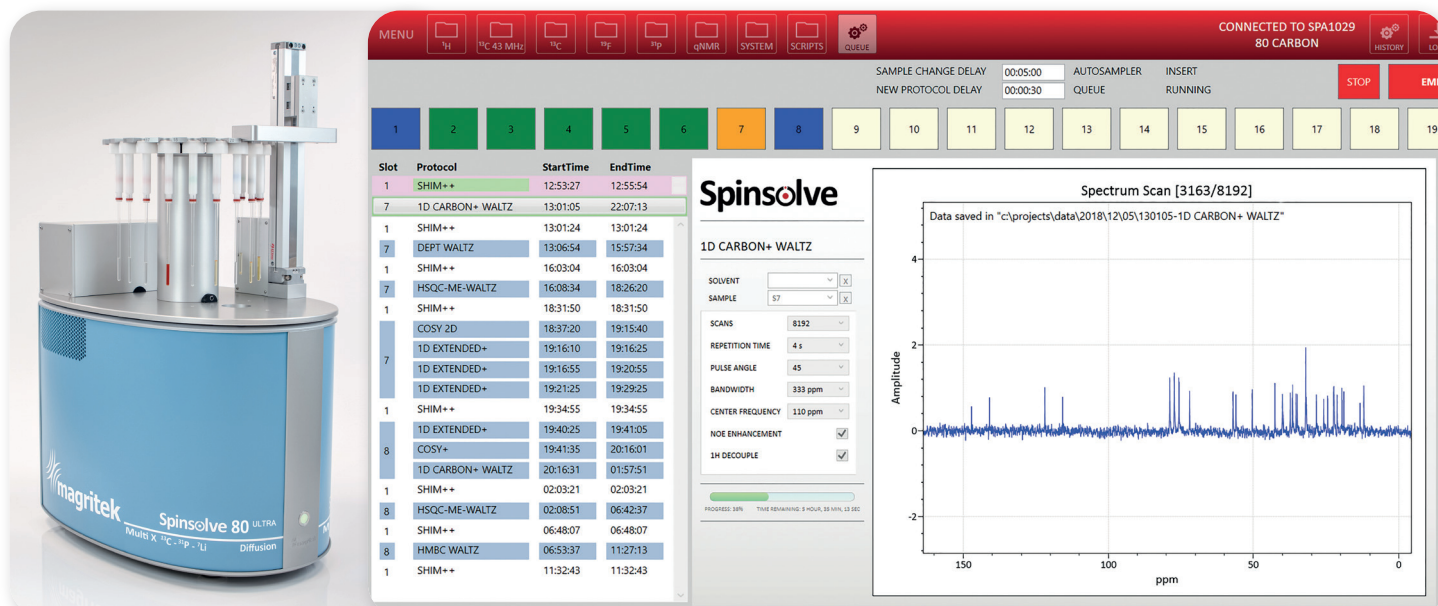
magritek
Spinsolve 80 ULTRA
Multi X $^{13}C$ - $^{31}P$ - $^{7}Li$ Diffusion

MENU $^{1}H$ $^{13}C$ 43 MHz $^{13}C$ $^{19}F$ $^{31}P$ qNMR SYSTEM SCRIPTS QUEUE

CONNECTED TO SPA1029
80 CARBON

HISTORY

SAMPLE CHANGE DELAY 00:05:00 AUTOSAMPLER INSERT
NEW PROTOCOL DELAY 00:00:30 QUEUE RUNNING

STOP EM

1 2 3 4 5 6 7 8 9 10 11 12 13 14 15 16 17 18 19

| Slot | Protocol | StartTime | EndTime |
|---|---|---|---|
| 1 | SHIM++ | 12:53:27 | 12:55:54 |
| 7 | 1D CARBON+ WALTZ | 13:01:05 | 22:07:13 |
| 1 | SHIM++ | 13:01:24 | 13:01:24 |
| 7 | DEPT WALTZ | 13:06:54 | 15:57:34 |
| 1 | SHIM++ | 16:03:04 | 16:03:04 |
| 7 | HSQC-ME-WALTZ | 16:08:34 | 18:26:20 |
| 1 | SHIM++ | 18:31:50 | 18:31:50 |
| 7 | COSY 2D | 18:37:20 | 19:15:40 |
|  | 1D EXTENDED+ | 19:16:10 | 19:16:25 |
|  | 1D EXTENDED+ | 19:16:55 | 19:20:55 |
|  | 1D EXTENDED+ | 19:21:25 | 19:29:25 |
| 1 | SHIM++ | 19:34:55 | 19:34:55 |
| 8 | 1D EXTENDED+ | 19:40:25 | 19:41:05 |
|  | COSY+ | 19:41:35 | 20:16:01 |
|  | 1D CARBON+ WALTZ | 20:16:31 | 01:57:51 |
| 1 | SHIM++ | 02:03:21 | 02:03:21 |
| 8 | HSQC-ME-WALTZ | 02:08:51 | 06:42:37 |
| 1 | SHIM++ | 06:48:07 | 06:48:07 |
| 8 | HMBC WALTZ | 06:53:37 | 11:27:13 |
| 1 | SHIM++ | 11:32:43 | 11:32:43 |

Spinsolve

1D CARBON+ WALTZ

SOLVENT
SAMPLE 57
SCANS 8192
REPETITION TIME 4 s
PULSE ANGLE 45
BANDWIDTH 333 ppm
CENTER FREQUENCY 110 ppm
NOE ENHANCEMENT
1H DECOUPLE

PROGRESS: 38% TIME REMAINING: 5 HOUR, 59 MIN, 13 SEC

Spectrum Scan [3163/8192]
Data saved in "c:\projects\data\2018\12\05\130105-1D CARBON+ WALTZ"
Amplitude
4 2 0 -2
150 100 50 0
ppm